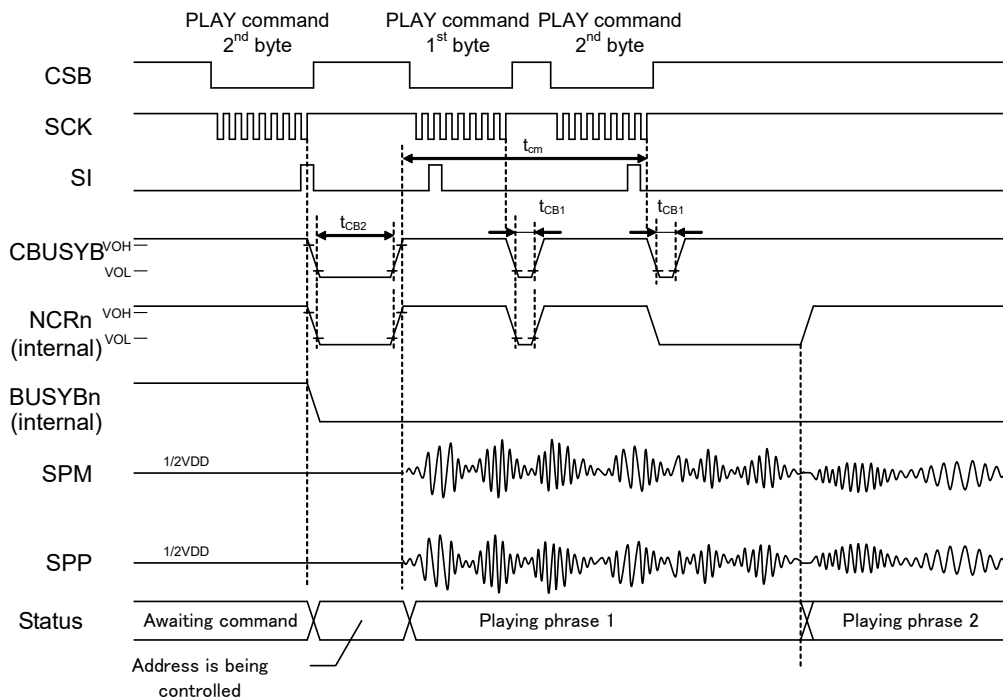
PLAY command $2^{nd}$ byte

PLAY command $1^{st}$ byte

PLAY command $2^{nd}$ byte

CSB

SCK

SI

$t_{cm}$

$t_{CB2}$

$t_{CB1}$

$t_{CB1}$

CBUSYB

VOH

VOL

NCRn (internal)

VOH

VOL

BUSYBn (internal)

SPM

1/2VDD

SPP

1/2VDD

Status

Awaiting command

Playing phrase 1

Playing phrase 2

Address is being controlled